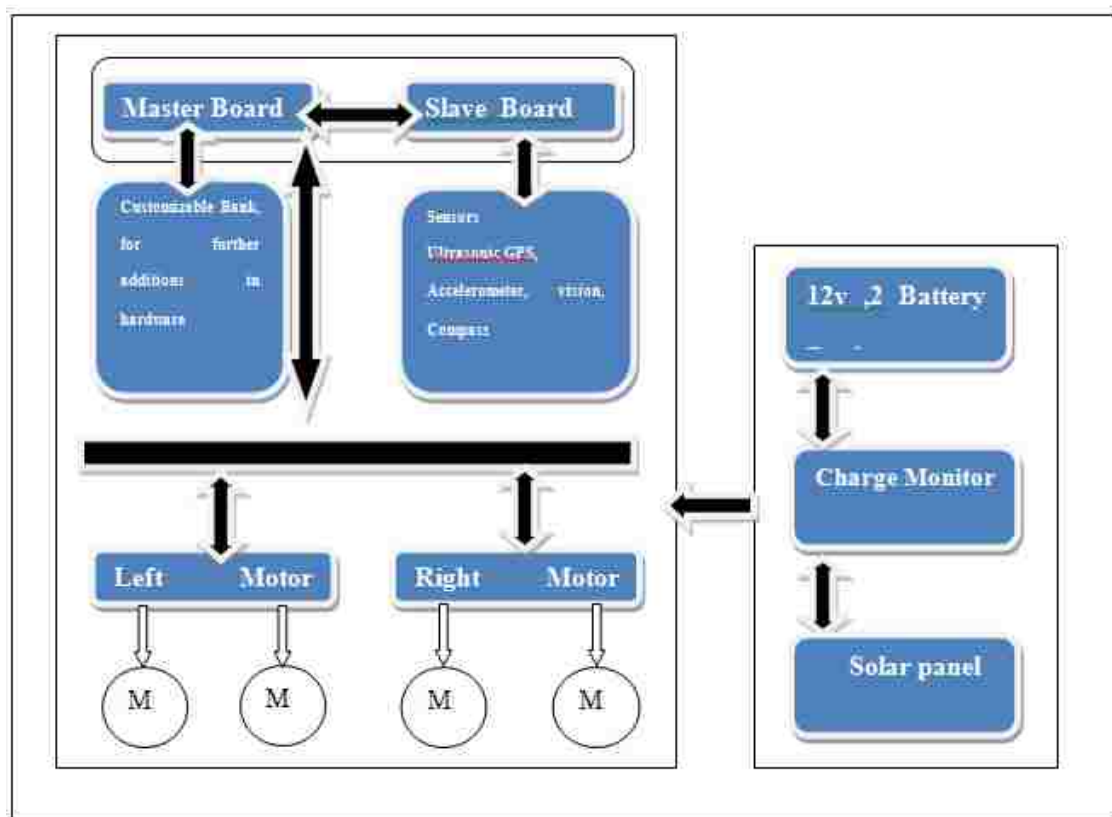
Master Board

Slave Board

Customizable Bank, for further additions in hardware

Sensors Ultrasonic GPS, Accelerometer, vision, Compass

12v ,2 Battery

Charge Monitor

Left Motor

Right Motor

Solar panel

M

M

M

M